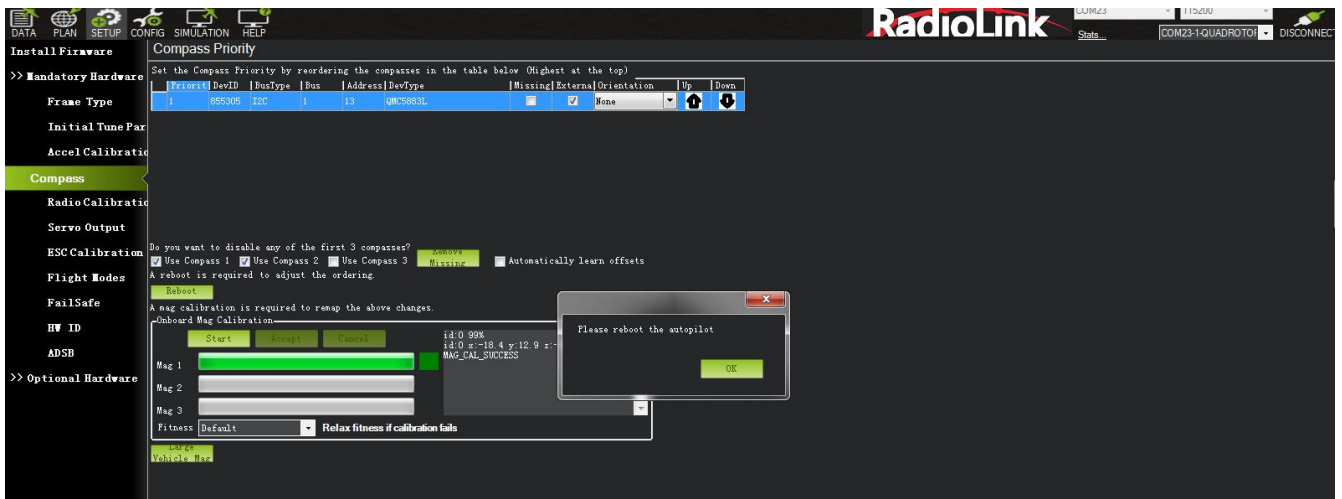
DATA PLAN SETUP CONFIG SIMULATION HELP

RadioLink

COM23 115200 Stats... COM23-1-QUADROTOR DISCONNECT

Install Firmware
>> Mandatory Hardware
Frame Type
Initial Tune Par
Accel Calibratio
Compass
Radio Calibratio
Servo Output
ESC Calibration
Flight Modes
FailSafe
HW ID
ADSB
>> Optional Hardware

Compass Priority

Set the Compass Priority by reordering the compasses in the table below (Highest at the top)

| Priorit | DevID | BusType | Bus | Address | DevType | Missing | External | Orientation | Up | Down |
|---|---|---|---|---|---|---|---|---|---|---|
| 1 | 855305 | I2C | 1 | 13 | QMC5883L | | | None | | |

Do you want to disable any of the first 3 compasses?
Use Compass 1 Use Compass 2 Use Compass 3 Remove Missing Automatically learn offsets
A reboot is required to adjust the ordering.
Reboot
A mag calibration is required to remap the above changes.
Onboard Mag Calibration
Start Accept Cancel
Mag 1
Mag 2
Mag 3
id:0 99%
id:0 x:-18.4 y:12.9 z:
MAG_CAL_SUCCESS
Fitness Default Relax fitness if calibration fails
Large Vehicle Mag

Please reboot the autopilot
OK